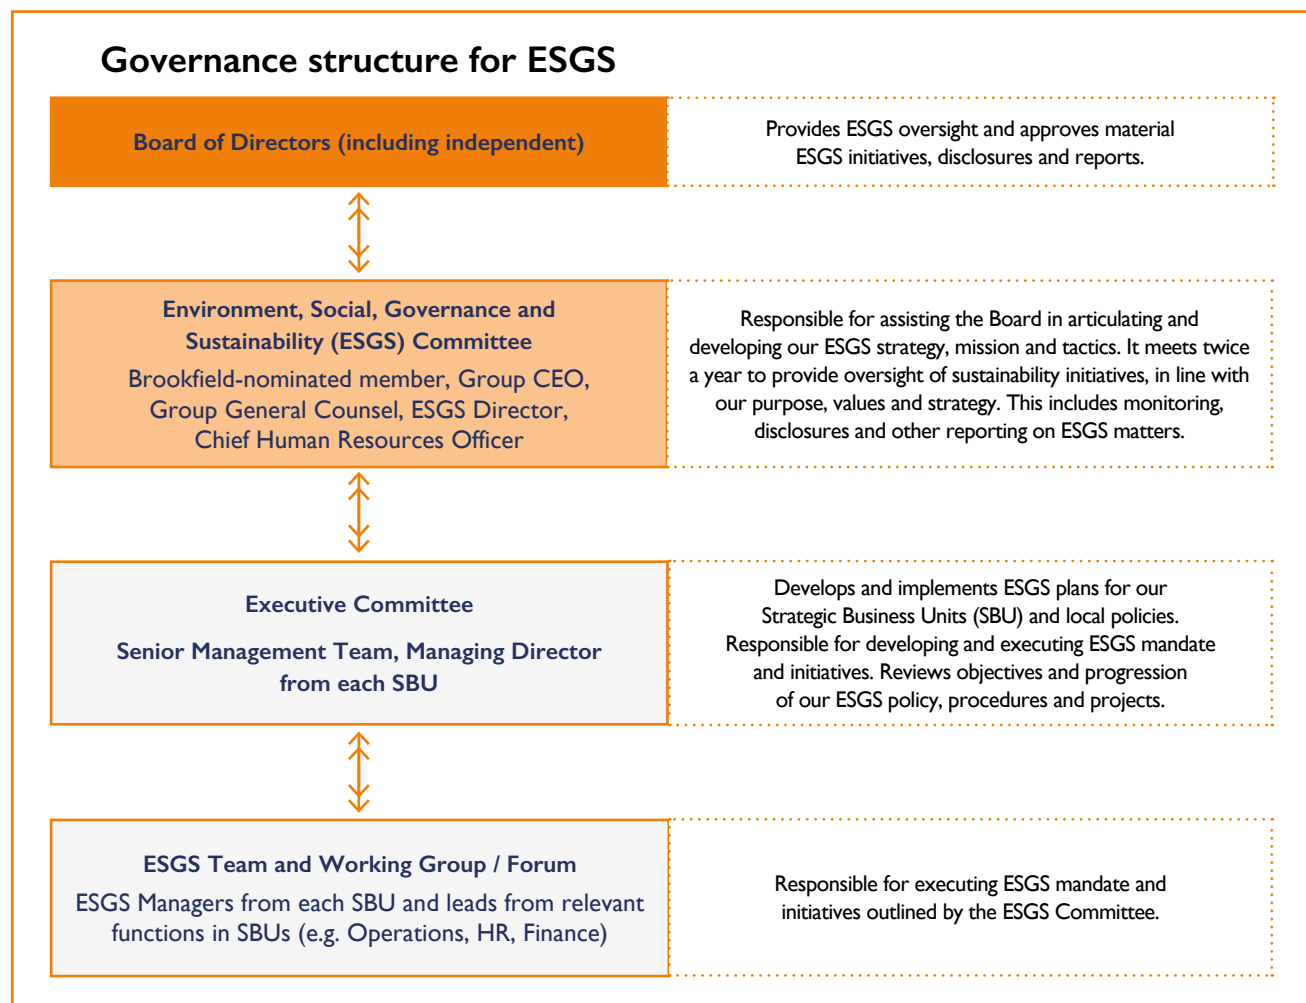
Governance structure for ESGS

Board of Directors (including independent)

Provides ESGS oversight and approves material ESGS initiatives, disclosures and reports.

Environment, Social, Governance and Sustainability (ESGS) Committee

Brookfield-nominated member, Group CEO, Group General Counsel, ESGS Director, Chief Human Resources Officer

Responsible for assisting the Board in articulating and developing our ESGS strategy, mission and tactics. It meets twice a year to provide oversight of sustainability initiatives, in line with our purpose, values and strategy. This includes monitoring, disclosures and other reporting on ESGS matters.

Executive Committee

Senior Management Team, Managing Director from each SBU

Develops and implements ESGS plans for our Strategic Business Units (SBU) and local policies. Responsible for developing and executing ESGS mandate and initiatives. Reviews objectives and progression of our ESGS policy, procedures and projects.

ESGS Team and Working Group / Forum

ESGS Managers from each SBU and leads from relevant functions in SBUs (e.g. Operations, HR, Finance)

Responsible for executing ESGS mandate and initiatives outlined by the ESGS Committee.